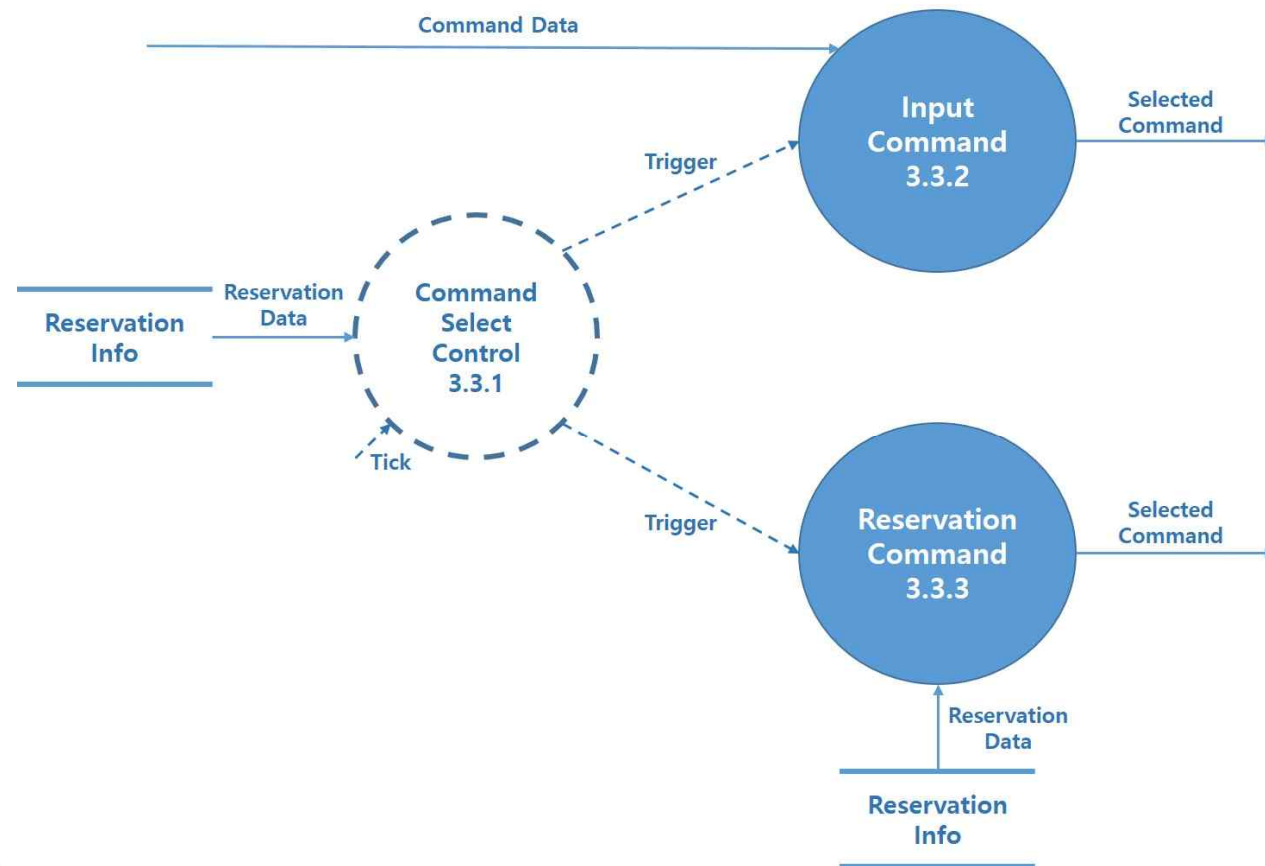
Command Data

Input Command 3.3.2

Selected Command

Trigger

Reservation Info

Reservation Data

Command Select Control 3.3.1

Tick

Trigger

Reservation Command 3.3.3

Selected Command

Reservation Data

Reservation Info